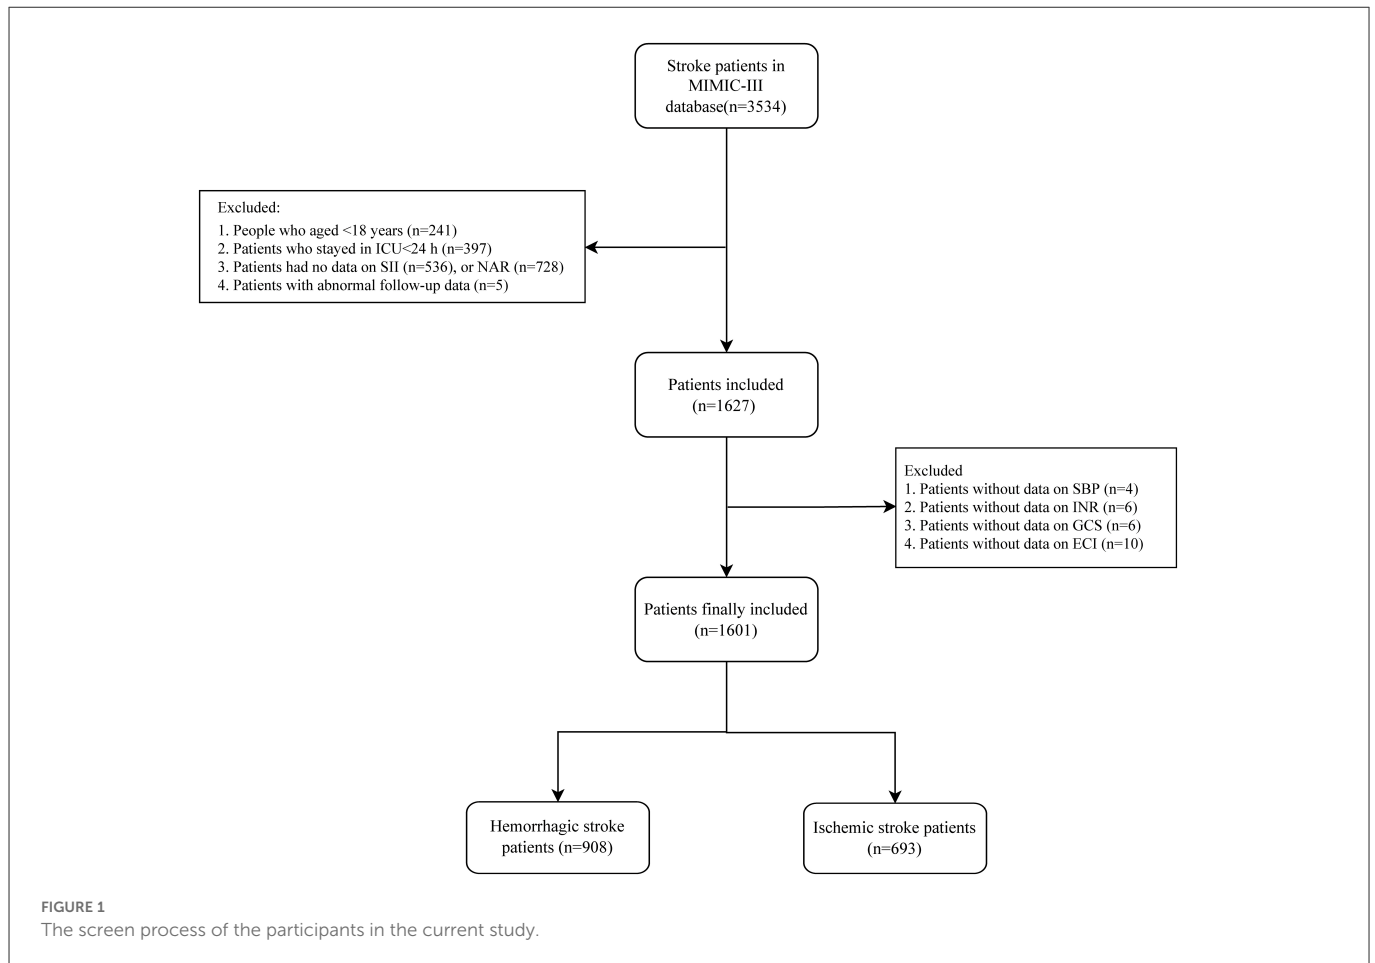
Stroke patients in MIMIC-III database(n=3534)

Excluded:
1. People who aged <18 years (n=241)
2. Patients who stayed in ICU<24 h (n=397)
3. Patients had no data on SII (n=536), or NAR (n=728)
4. Patients with abnormal follow-up data (n=5)

Patients included (n=1627)

Excluded
1. Patients without data on SBP (n=4)
2. Patients without data on INR (n=6)
3. Patients without data on GCS (n=6)
4. Patients without data on ECI (n=10)

Patients finally included (n=1601)

Hemorrhagic stroke patients (n=908)

Ischemic stroke patients (n=693)

FIGURE 1
The screen process of the participants in the current study.